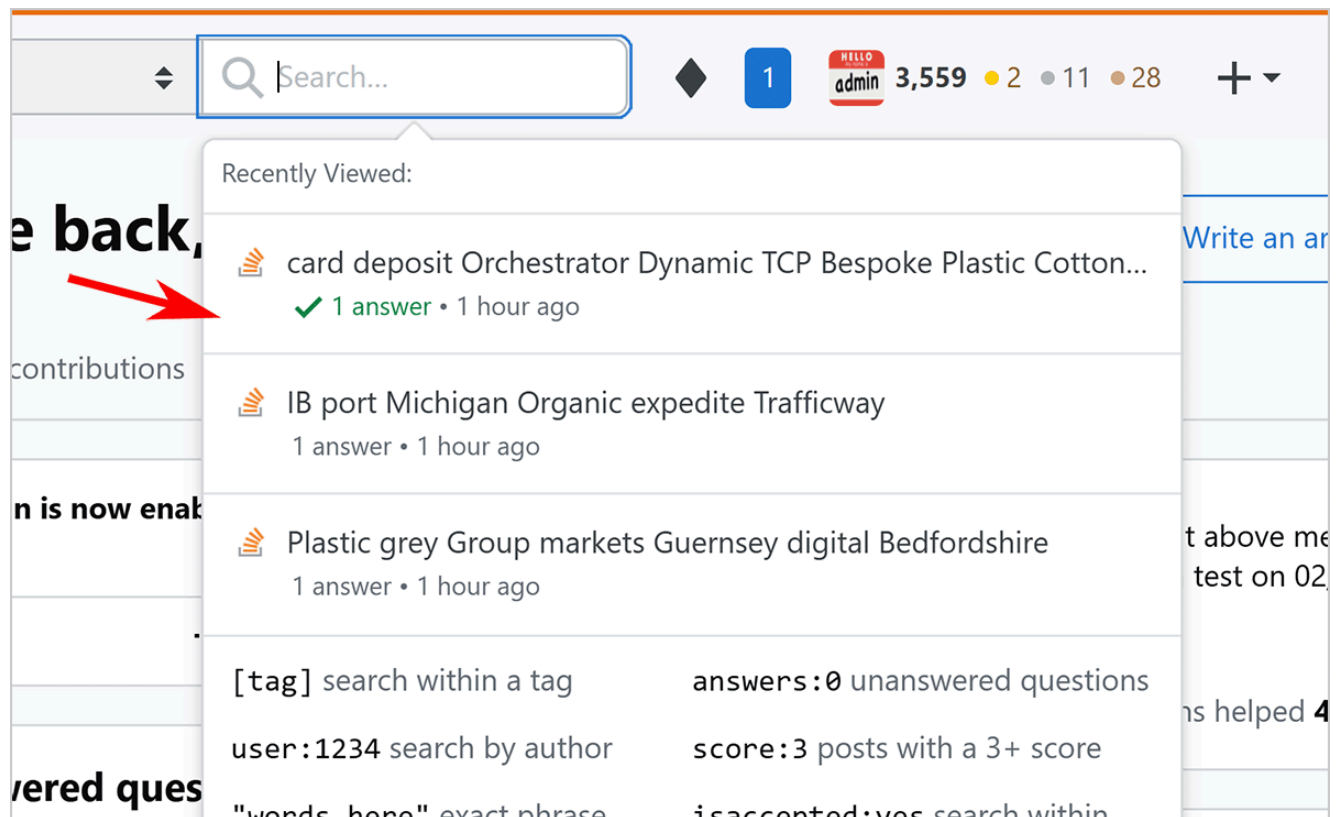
Search...

1

HELLO admin 3,559 2 11 28

+

Recently Viewed:

e back,

card deposit Orchestrator Dynamic TCP Bespoke Plastic Cotton...
1 answer • 1 hour ago

Write an a

contributions

IB port Michigan Organic expedite Trafficway
1 answer • 1 hour ago

n is now enab

Plastic grey Group markets Guernsey digital Bedfordshire
1 answer • 1 hour ago

t above me
test on 02

[tag] search within a tag

answers:0 unanswered questions

ns helped 4

user:1234 search by author

score:3 posts with a 3+ score

vered ques

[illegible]